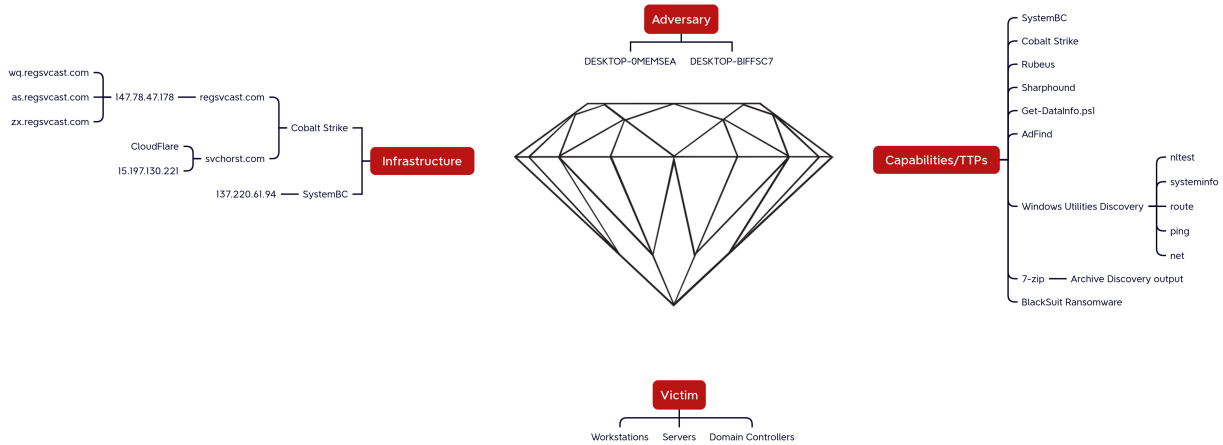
Adversary

DESKTOP-0MEMSEA DESKTOP-BIFFSC7

wq.regsvcast.com
as.regsvcast.com
zx.regsvcast.com
147.78.47.178
regsvcast.com
Cobalt Strike
CloudFlare
15.197.130.221
svchorst.com
137.220.61.94
SystemBC
Infrastructure

Capabilities/TTPs
SystemBC
Cobalt Strike
Rubeus
Sharphound
Get-DataInfo.ps1
AdFind
Windows Utilities Discovery
nltest
systeminfo
route
ping
net
7-zip
Archive Discovery output
BlackSuit Ransomware

Victim
Workstations Servers Domain Controllers